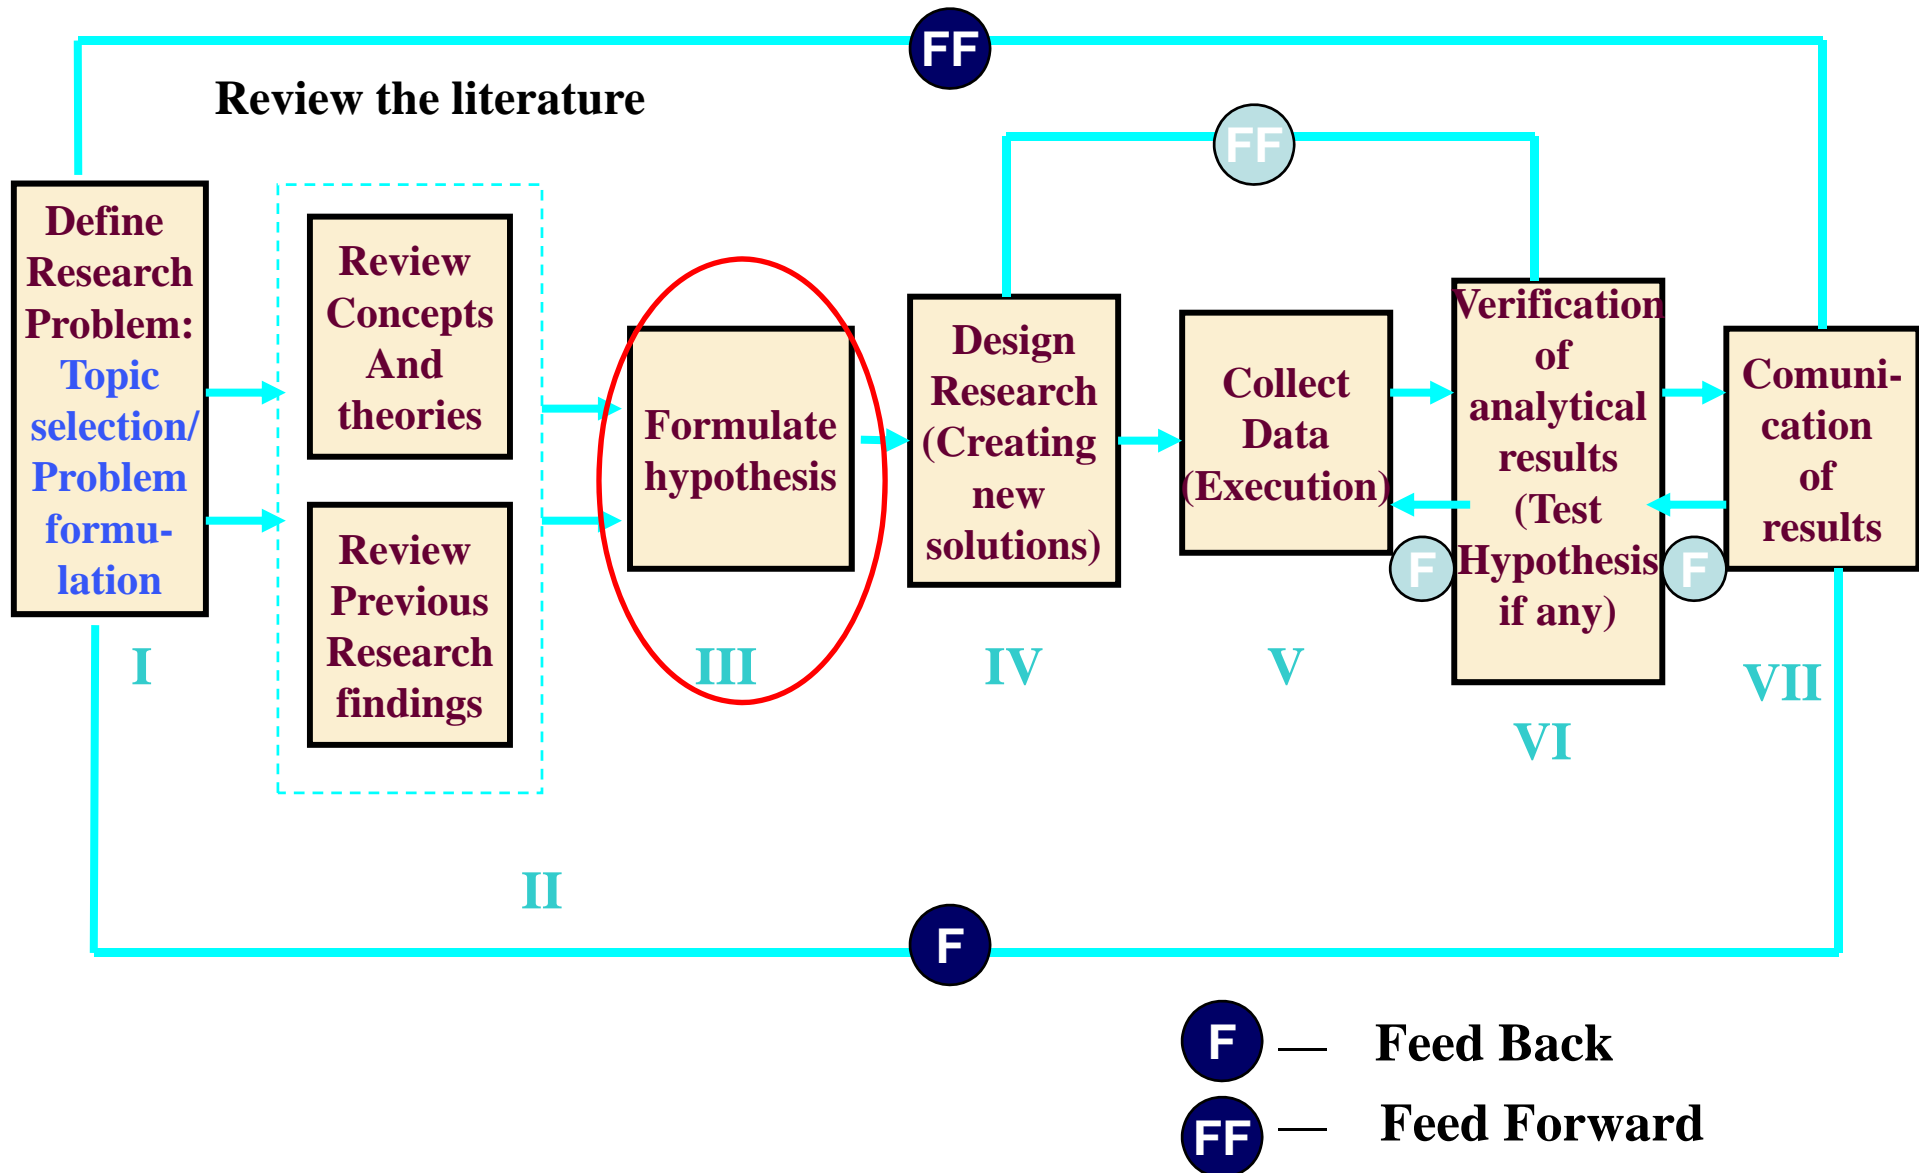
FF

Review the literature

FF

Define Research Problem: Topic selection/ Problem formulation

I

Review Concepts And theories

Review Previous Research findings

II

Formulate hypothesis

III

Design Research (Creating new solutions)

IV

Collect Data (Execution)

V

F

Verification of analytical results (Test Hypothesis if any)

VI

F

Comunication of results

VII

F

F — Feed Back

FF — Feed Forward